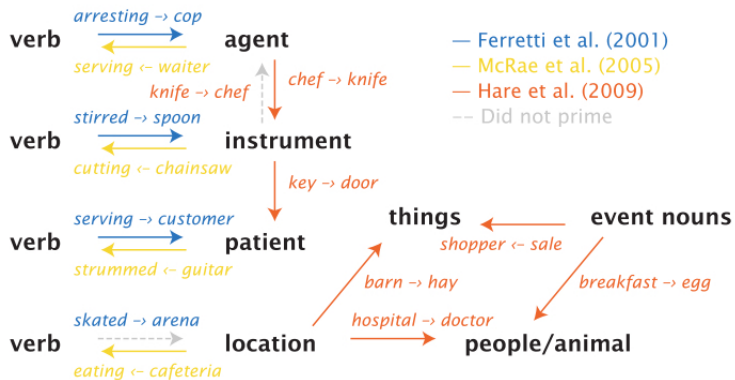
verb
arresting → cop
serving ← waiter
agent

— Ferretti et al. (2001)
— McRae et al. (2005)
— Hare et al. (2009)
-- Did not prime

knife → chef
chef → knife

verb
stirred → spoon
cutting ← chainsaw
instrument

key → door

verb
serving → customer
strummed ← guitar
patient

things
event nouns
shopper ← sale

barn → hay
breakfast → egg

verb
skated → arena
eating ← cafeteria
location
hospital → doctor
people/animal